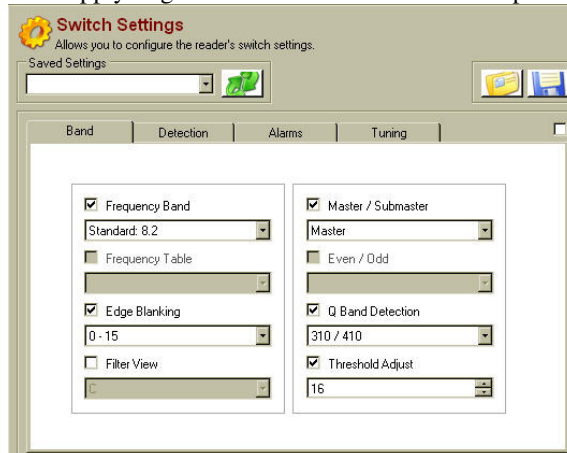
Switch Settings
Allows you to configure the reader's switch settings.
Saved Settings

Band | Detection | Alarms | Tuning

Frequency Band
Standard: 8.2
Frequency Table
Edge Blanking
0 - 15
Filter View

Master / Submaster
Master
Even / Odd
Q Band Detection
310 / 410
Threshold Adjust
16